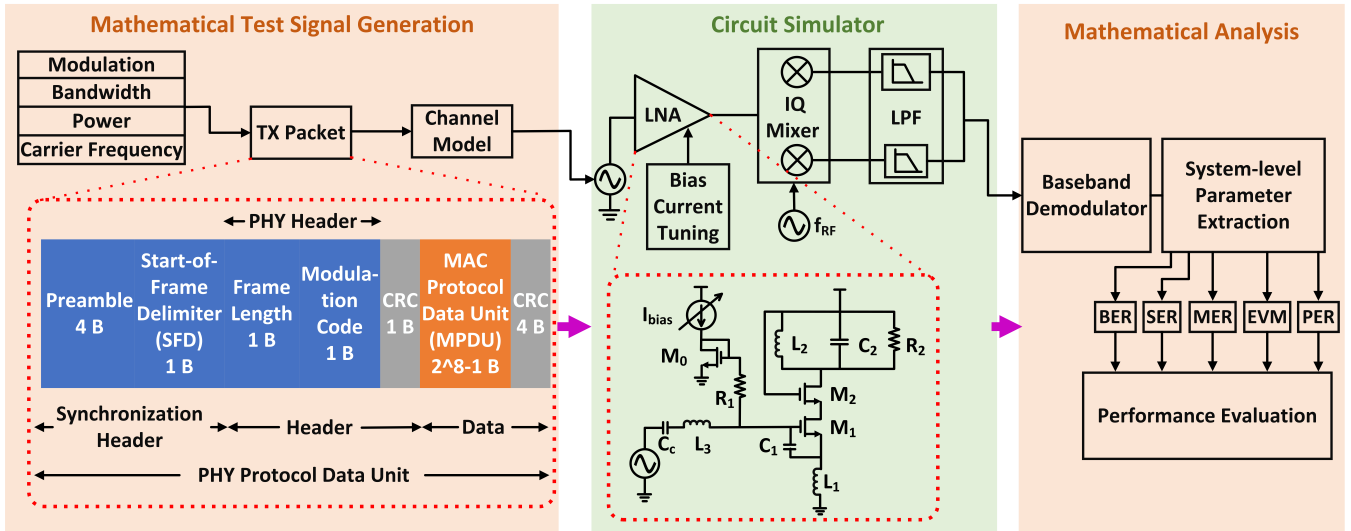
Mathematical Test Signal Generation

Modulation
Bandwidth
Power
Carrier Frequency

TX Packet

Channel Model

PHY Header

| Preamble 4 B | Start-of-Frame Delimiter (SFD) 1 B | Frame Length 1 B | Modulation Code 1 B | CRC 1 B | MAC Protocol Data Unit (MPDU) 2^8-1 B | CRC 4 B |
|---|---|---|---|---|---|---|

Synchronization Header
Header
Data
PHY Protocol Data Unit

Circuit Simulator

LNA
Bias Current Tuning
IQ Mixer
$f_{RF}$
LPF

$I_{bias}$
$M_0$
$R_1$
$C_c$
$L_3$
$C_1$
$M_1$
$M_2$
$L_1$
$L_2$
$C_2$
$R_2$

Mathematical Analysis

Baseband Demodulator
System-level Parameter Extraction
BER
SER
MER
EVM
PER
Performance Evaluation